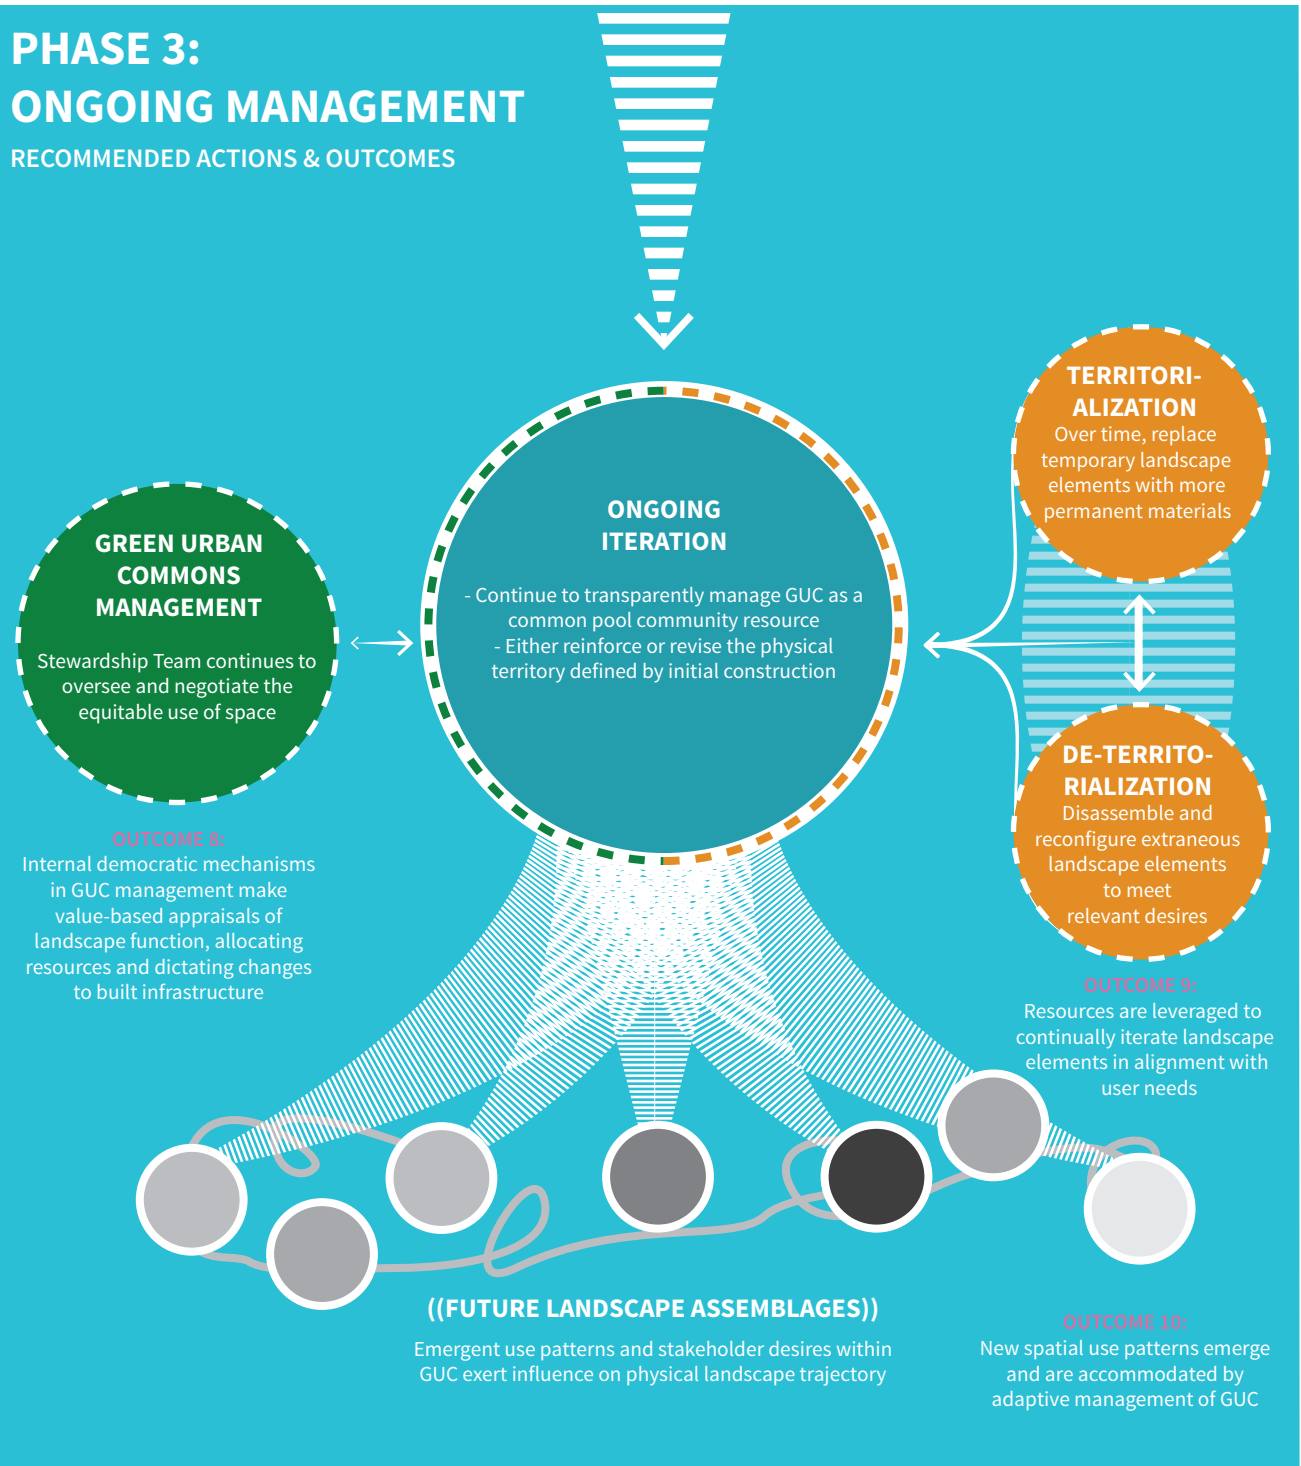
PHASE 3:
ONGOING MANAGEMENT
RECOMMENDED ACTIONS & OUTCOMES

GREEN URBAN COMMONS MANAGEMENT

Stewardship Team continues to oversee and negotiate the equitable use of space

ONGOING ITERATION

- Continue to transparently manage GUC as a common pool community resource
- Either reinforce or revise the physical territory defined by initial construction

TERRITORIALIZATION
Over time, replace temporary landscape elements with more permanent materials

DE-TERRITORIALIZATION
Disassemble and reconfigure extraneous landscape elements to meet relevant desires

OUTCOME 8:
Internal democratic mechanisms in GUC management make value-based appraisals of landscape function, allocating resources and dictating changes to built infrastructure

OUTCOME 9:
Resources are leveraged to continually iterate landscape elements in alignment with user needs

((FUTURE LANDSCAPE ASSEMBLAGES))

Emergent use patterns and stakeholder desires within GUC exert influence on physical landscape trajectory

OUTCOME 10:
New spatial use patterns emerge and are accommodated by adaptive management of GUC